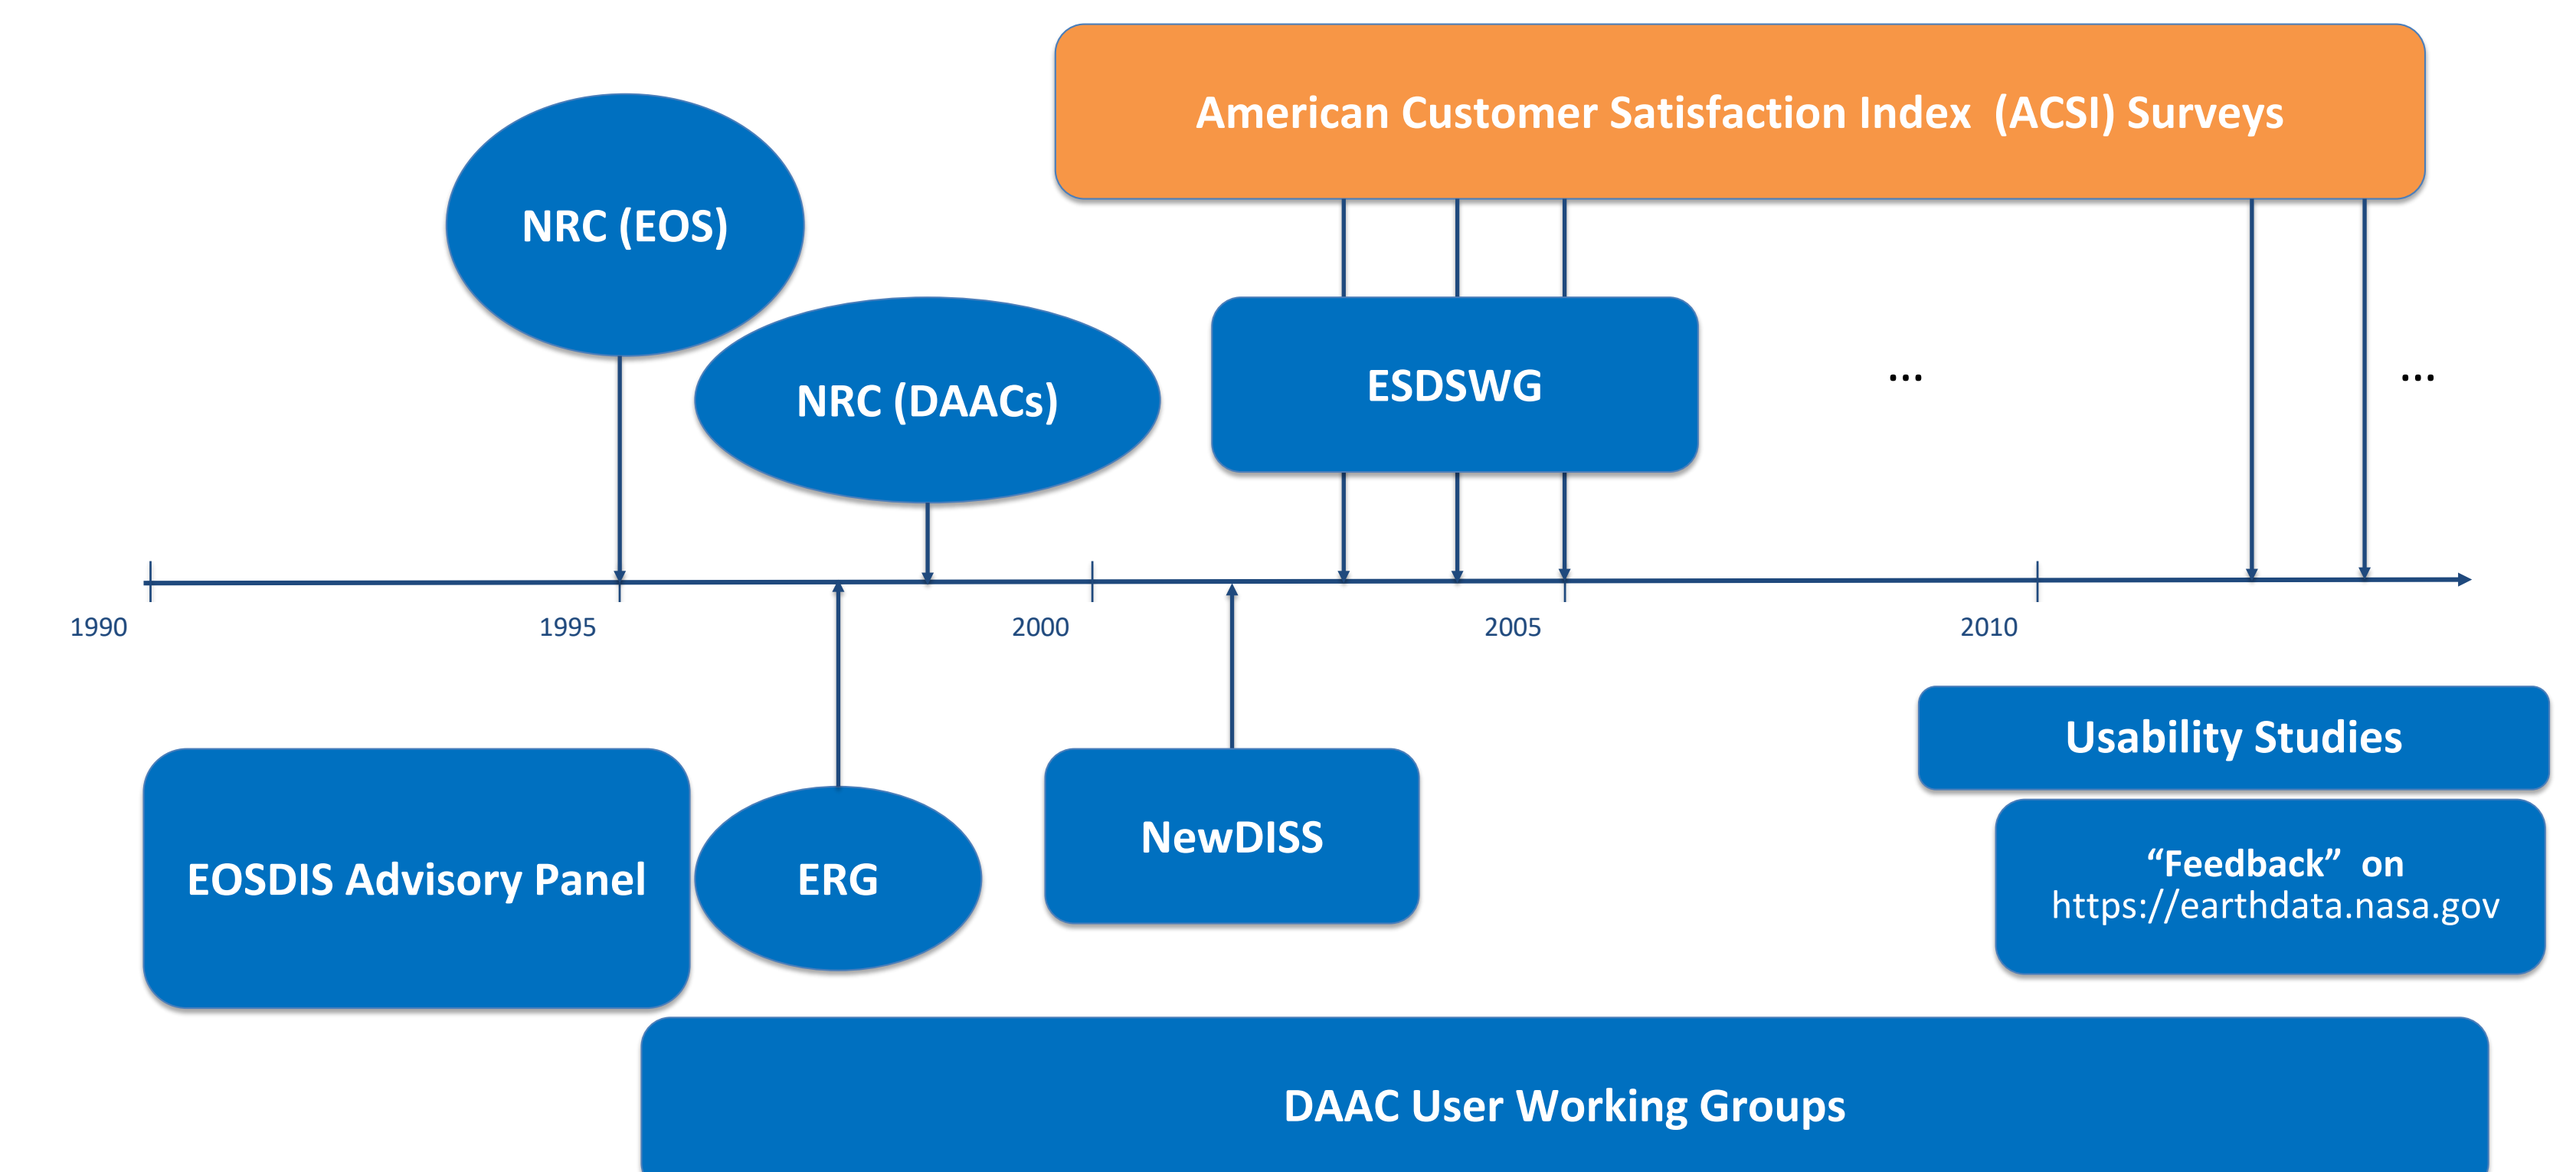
American Customer Satisfaction Index (ACSI) Surveys

NRC (EOS)

NRC (DAACs)

ESDSWG

...

...

1990

1995

2000

2005

2010

Usability Studies

EOSDIS Advisory Panel

ERG

NewDISS

“Feedback” on https://earthdata.nasa.gov

DAAC User Working Groups